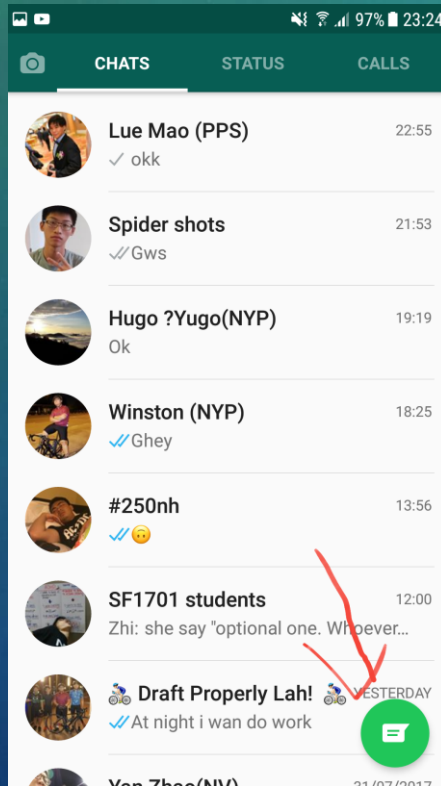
97% 23:24

CHATS STATUS CALLS

Lue Mao (PPS) 22:55
✓ okk

Spider shots 21:53
✓✓Gws

Hugo ?Yugo(NYP) 19:19
Ok

Winston (NYP) 18:25
✓✓Ghey

#250nh 13:56
✓✓🙃

SF1701 students 12:00
Zhi: she say "optional one. Whoever...

🚴 Draft Properly Lah! 🚴 YESTERDAY
✓✓At night i wan do work

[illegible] 31/07/2017